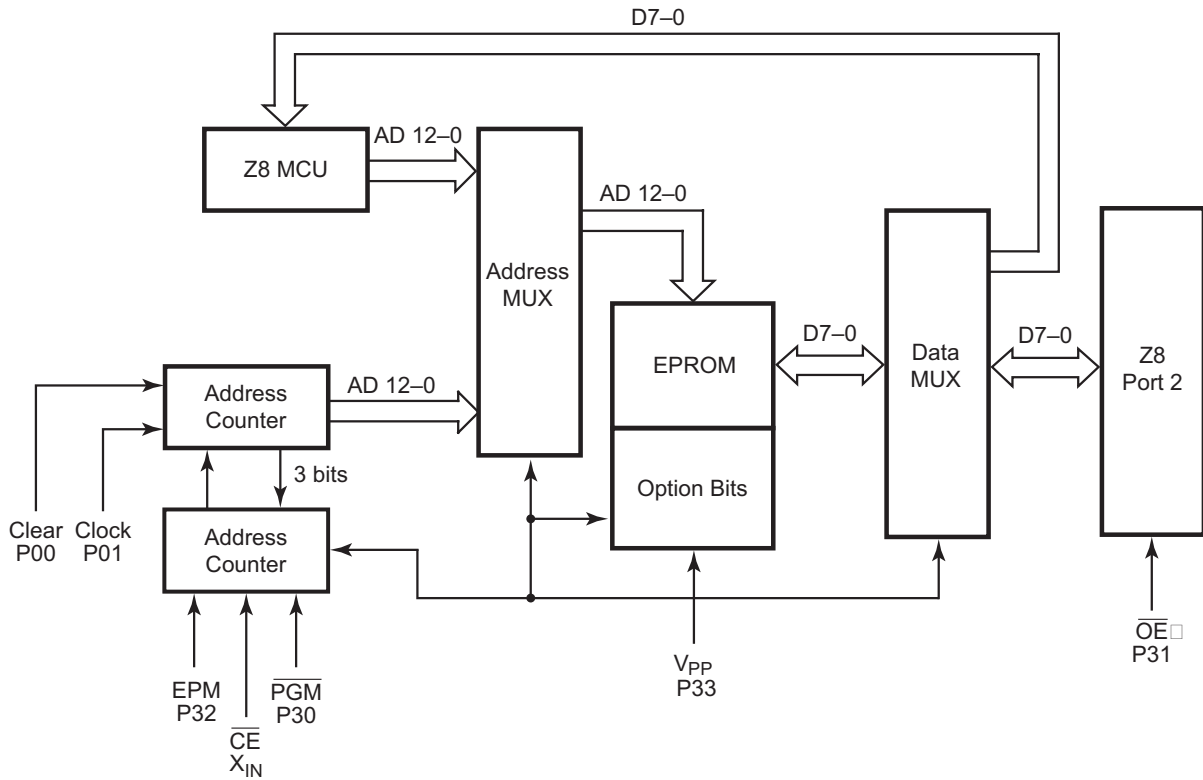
D7–0

Z8 MCU

AD 12–0

Address MUX

AD 12–0

EPROM

Option Bits

D7–0

Data MUX

D7–0

Z8 Port 2

Address Counter

AD 12–0

3 bits

Address Counter

Clear P00

Clock P01

EPM P32

$\overline{CE}$ $X_{IN}$

$\overline{PGM}$ P30

$V_{PP}$ P33

$\overline{OE}$ P31